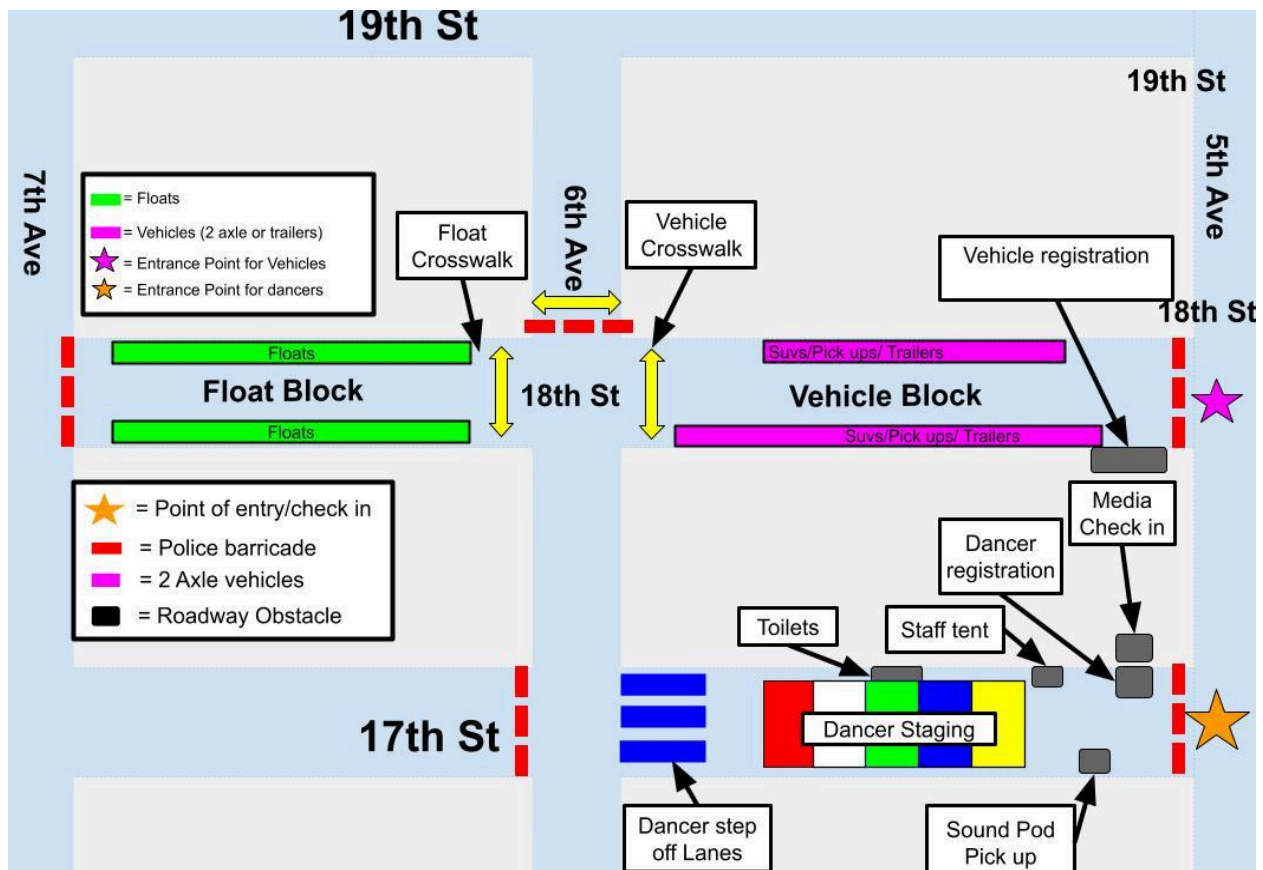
19th St

19th St

5th Ave

7th Ave

= Floats
= Vehicles (2 axle or trailers)
= Entrance Point for Vehicles
= Entrance Point for dancers

Float Crosswalk

6th Ave

Vehicle Crosswalk

Vehicle registration

18th St

Floats

Float Block

18th St

Floats

Suvs/Pick ups/ Trailers

Vehicle Block

Suvs/Pick ups/ Trailers

= Point of entry/check in
= Police barricade
= 2 Axle vehicles
= Roadway Obstacle

Media Check in

Dancer registration

Toilets

Staff tent

17th St

Dancer Staging

Dancer step off Lanes

Sound Pod Pick up